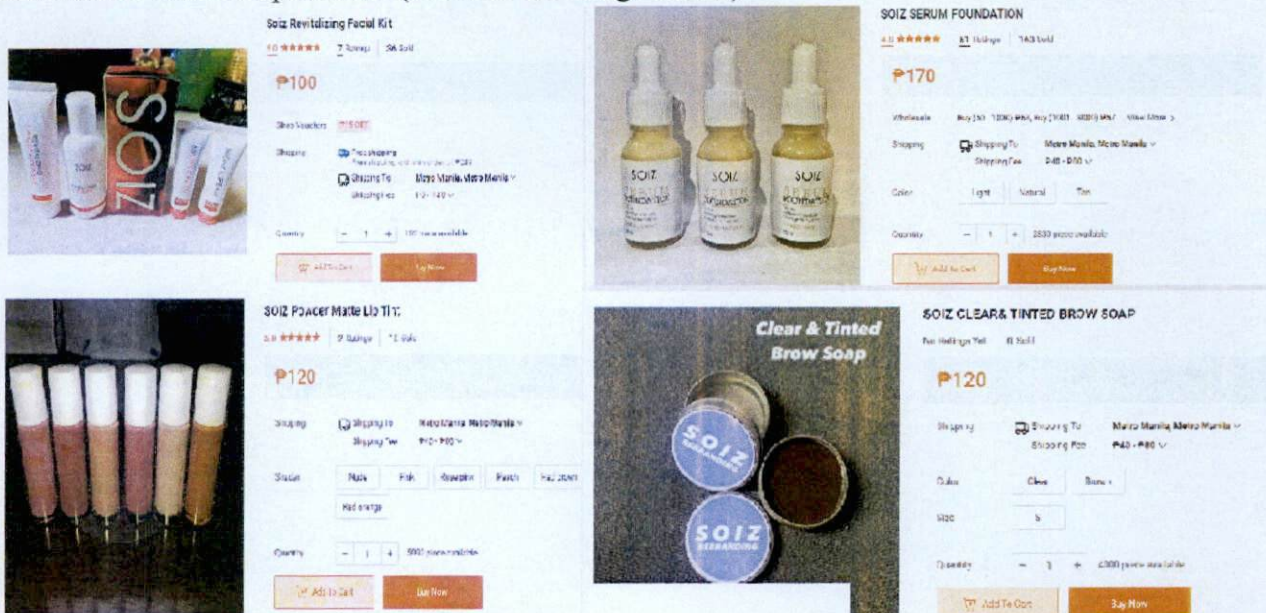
Soiz Revitalizing Facial Kit

5.0 ★★★★★ 7 Ratings 56 Sold

₱100

Shop Vouchers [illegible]

Shipping Free shipping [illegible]

Shipping To Metro Manila, Metro Manila

Shipping Fee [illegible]

Quantity − 1 + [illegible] available

Add To Cart Buy Now

SOIZ

SOIZ SERUM FOUNDATION

4.9 ★★★★★ 61 Ratings 143 Sold

₱170

Wholesale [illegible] View More

Shipping Shipping To Metro Manila, Metro Manila

Shipping Fee ₱40 - ₱80

Color Light Natural Tan

Quantity − 1 + 2530 pieces available

Add To Cart Buy Now

SOIZ SOIZ SOIZ

SOIZ Powder Matte Lip Tint

5.0 ★★★★★ 9 Ratings 12 Sold

₱120

Shipping Shipping To Metro Manila, Metro Manila

Shipping Fee ₱40 - ₱80

Shade Nude Pink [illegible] Peach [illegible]

Red orange

Quantity − 1 + 5000 pieces available

Add To Cart Buy Now

Clear & Tinted Brow Soap

SOIZ REBRANDING

SOIZ REBRANDING

SOIZ CLEAR& TINTED BROW SOAP

No Ratings Yet 0 Sold

₱120

Shipping Shipping To Metro Manila, Metro Manila

Shipping Fee ₱40 - ₱80

Color Clear Brown

Size 5

Quantity − 1 + 2000 pieces available

Add To Cart Buy Now